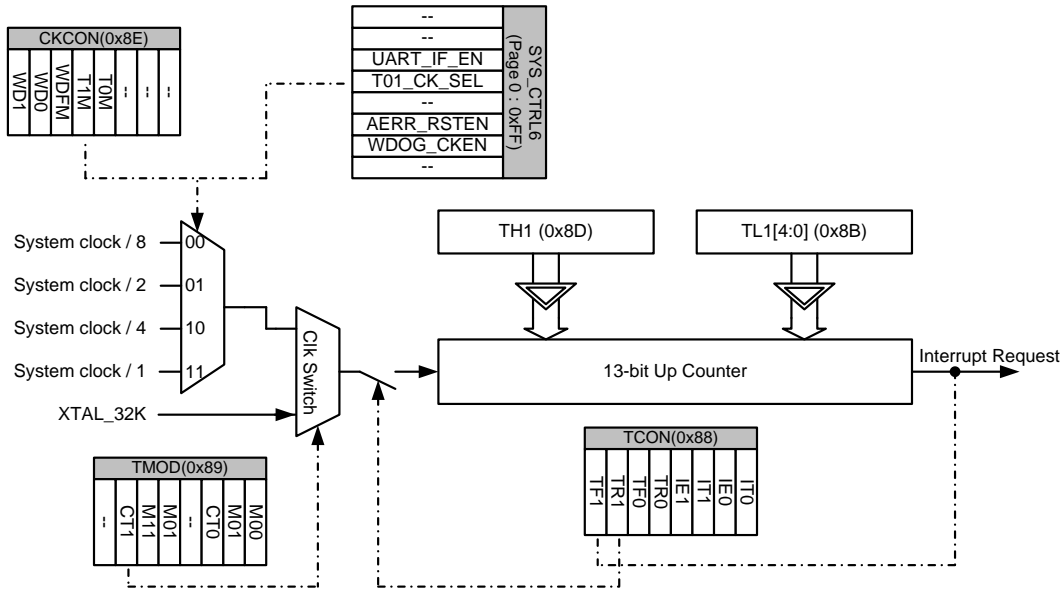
CKCON(0x8E)

| WD1 | WD0 | WDFM | T1M | T0M | -- | -- | -- |
|---|---|---|---|---|---|---|---|

SYS_CTRL6 (Page 0 : 0xFF)

| -- |
|---|
| -- |
| UART_IF_EN |
| T01_CK_SEL |
| -- |
| AERR_RSTEN |
| WDOG_CKEN |
| -- |

System clock / 8
System clock / 2
System clock / 4
System clock / 1
00
01
10
11
XTAL_32K
Clk Switch

TH1 (0x8D)
TL1[4:0] (0x8B)
13-bit Up Counter
Interrupt Request

TMOD(0x89)

| - | CT1 | M11 | M01 | - | CT0 | M01 | M00 |
|---|---|---|---|---|---|---|---|

TCON(0x88)

| TF1 | TR1 | TF0 | TR0 | IE1 | IT1 | IE0 | IT0 |
|---|---|---|---|---|---|---|---|